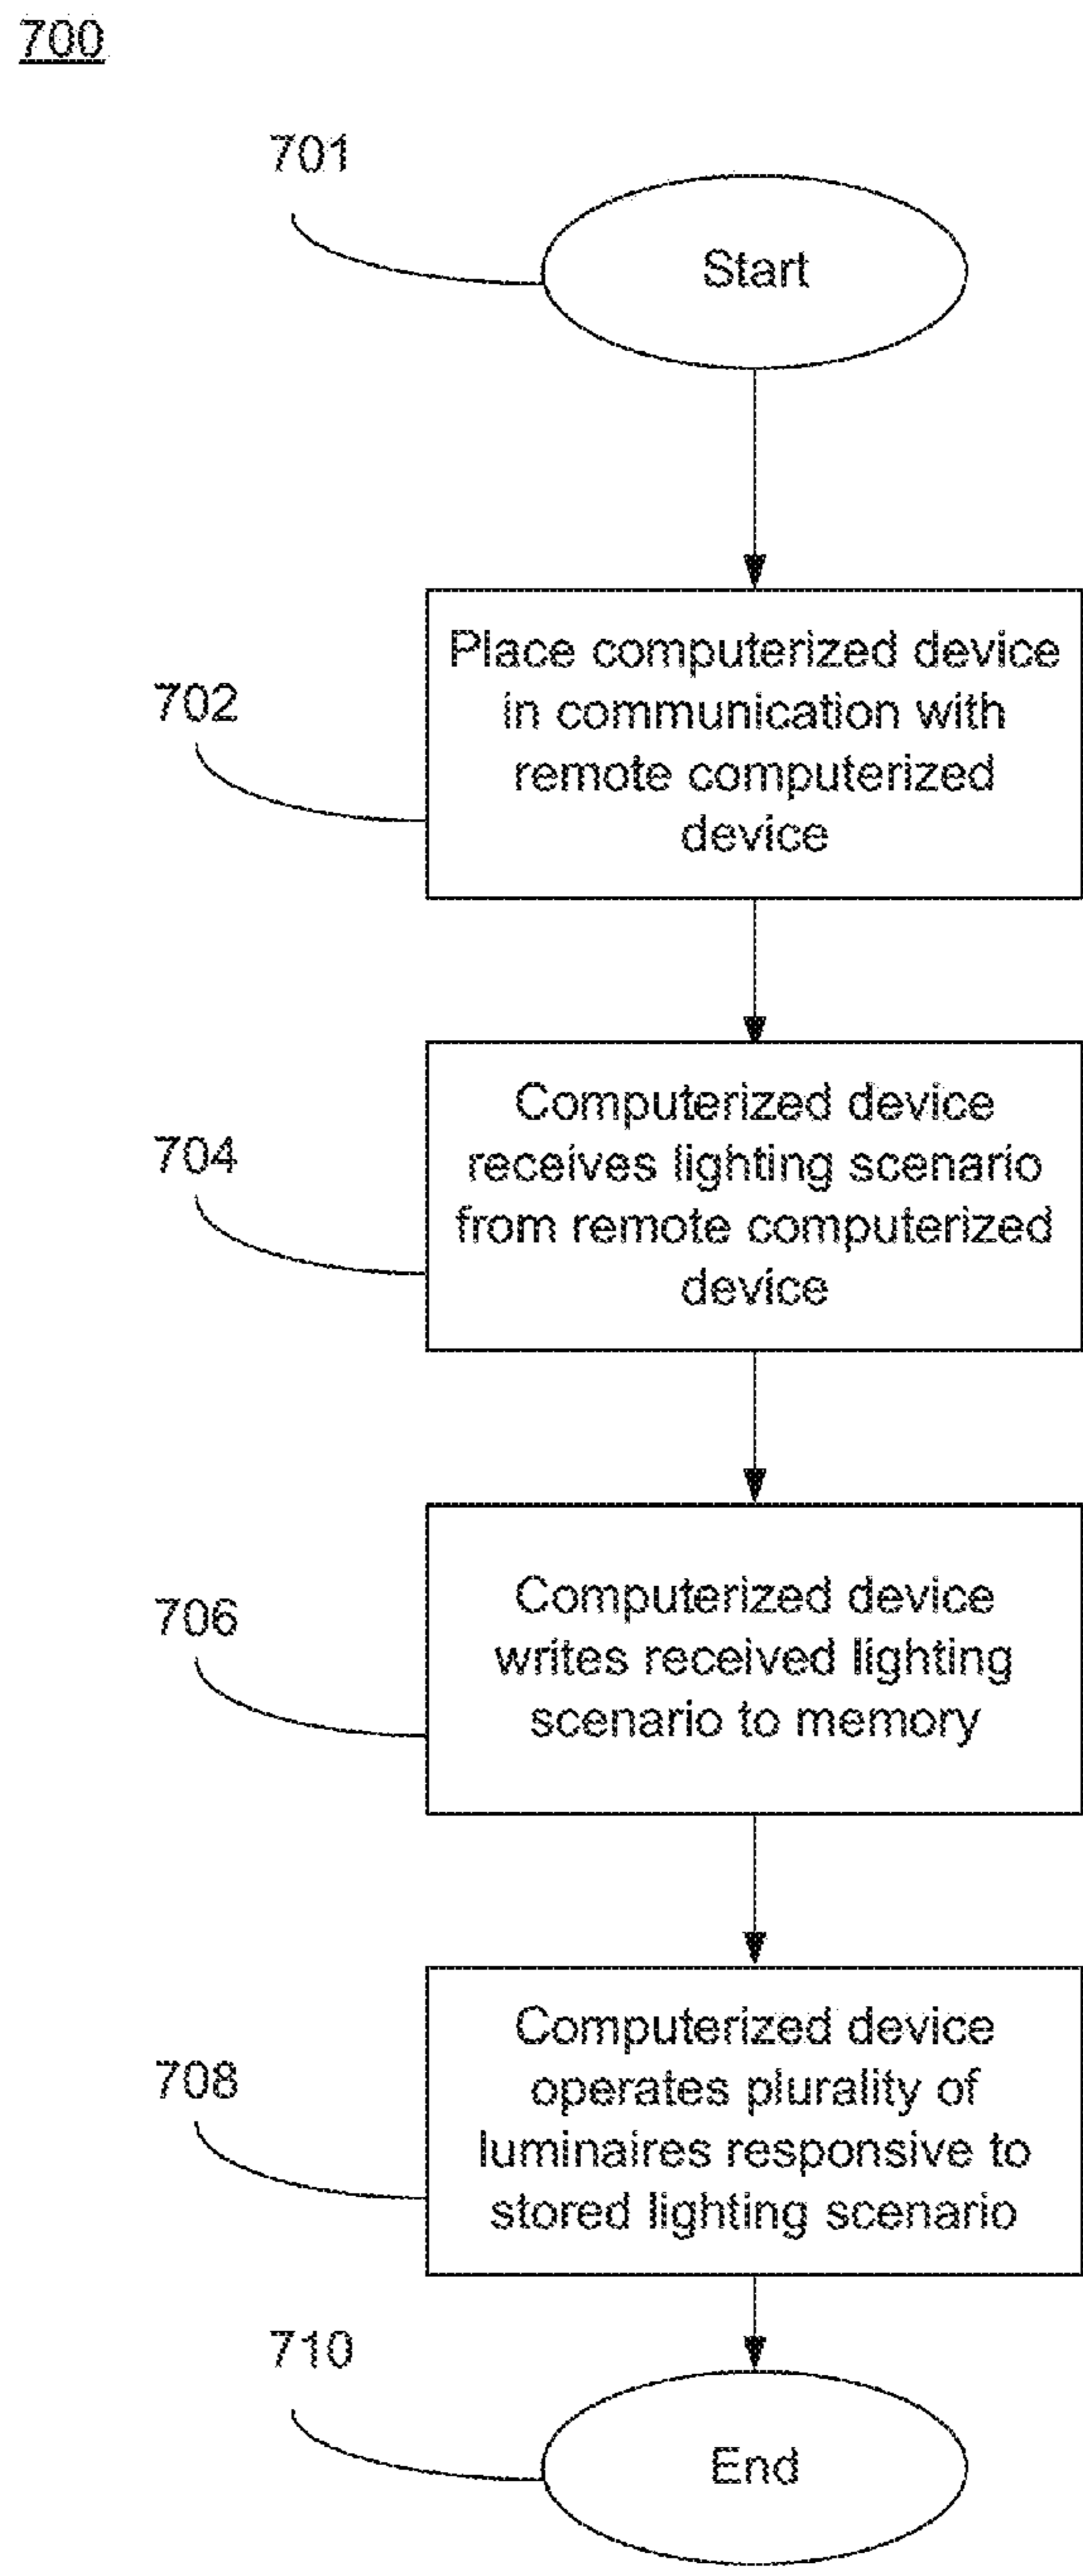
700

701

Start

702

Place computerized device in communication with remote computerized device

704

Computerized device receives lighting scenario from remote computerized device

706

Computerized device writes received lighting scenario to memory

708

Computerized device operates plurality of luminaires responsive to stored lighting scenario

710

End